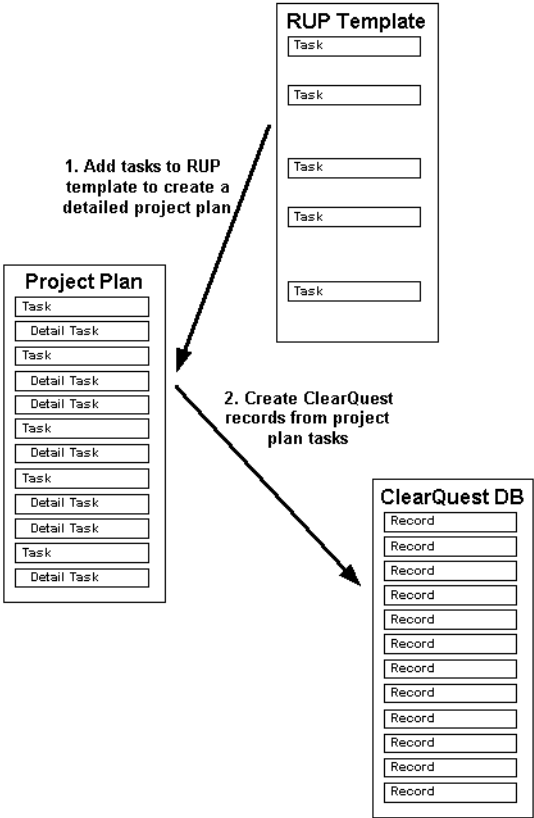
RUP Template
Task
Task
Task
Task
Task

1. Add tasks to RUP template to create a detailed project plan

Project Plan
Task
Detail Task
Task
Detail Task
Detail Task
Task
Detail Task
Task
Detail Task
Detail Task
Task
Detail Task

2. Create ClearQuest records from project plan tasks

ClearQuest DB
Record
Record
Record
Record
Record
Record
Record
Record
Record
Record
Record
Record